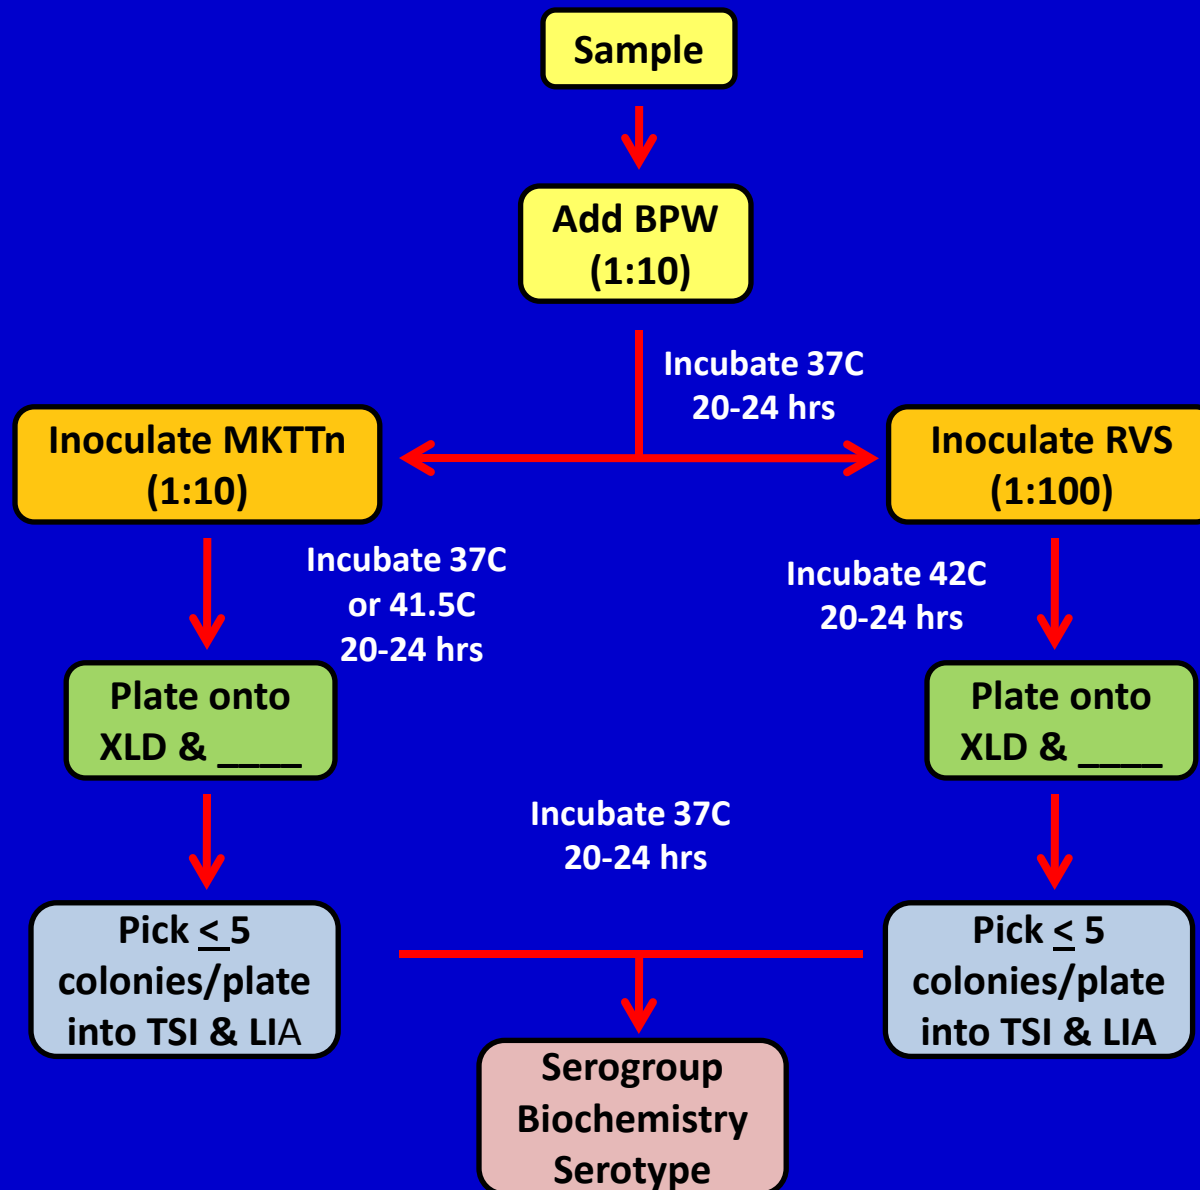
Sample

Add BPW (1:10)

Incubate 37C 20-24 hrs

Inoculate MKTTn (1:10)

Inoculate RVS (1:100)

Incubate 37C or 41.5C 20-24 hrs

Incubate 42C 20-24 hrs

Plate onto XLD & ____

Plate onto XLD & ____

Incubate 37C 20-24 hrs

Pick $\leq$ 5 colonies/plate into TSI & LIA

Pick $\leq$ 5 colonies/plate into TSI & LIA

Serogroup Biochemistry Serotype